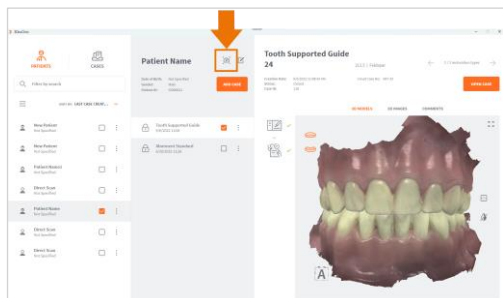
PATIENTS

CASES

Filter by search

New Patient
Not Specified

New Patient
Not Specified

Patient Name
Not Specified

Direct Scan
Not Specified

Patient Name
Not Specified

Direct Scan
Not Specified

Direct Scan
Not Specified

Patient Name

ADD CASE

Tooth Supported Guide

Abutment Standard

Tooth Supported Guide
24

OPEN CASE

3D MODELS

2D IMAGES

COMMENTS

A